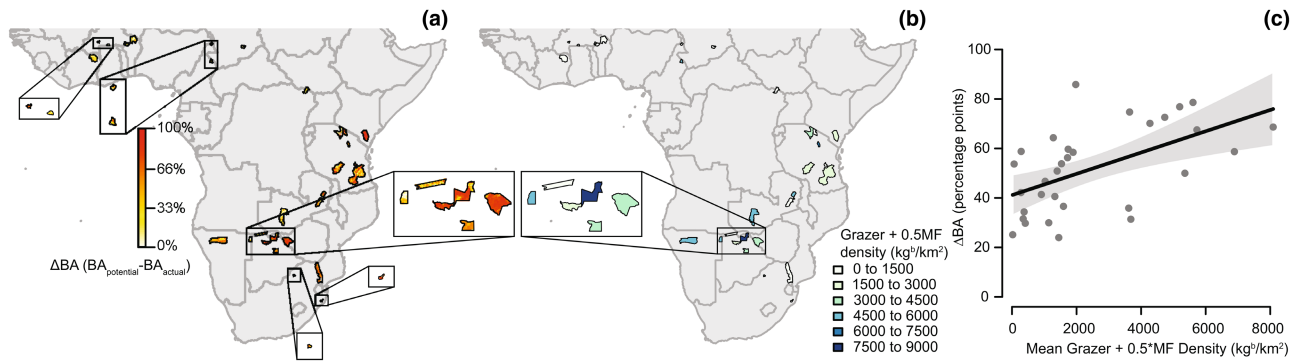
(a)

100%
66%
33%
0%
ΔBA ($BA_{potential}$-$BA_{actual}$)

(b)

Grazer + 0.5MF density ($kg^b/km^2$)
0 to 1500
1500 to 3000
3000 to 4500
4500 to 6000
6000 to 7500
7500 to 9000

(c)

100
80
60
40
20
0
ΔBA (percentage points)
0
2000
4000
6000
8000
Mean Grazer + 0.5*MF Density ($kg^b/km^2$)